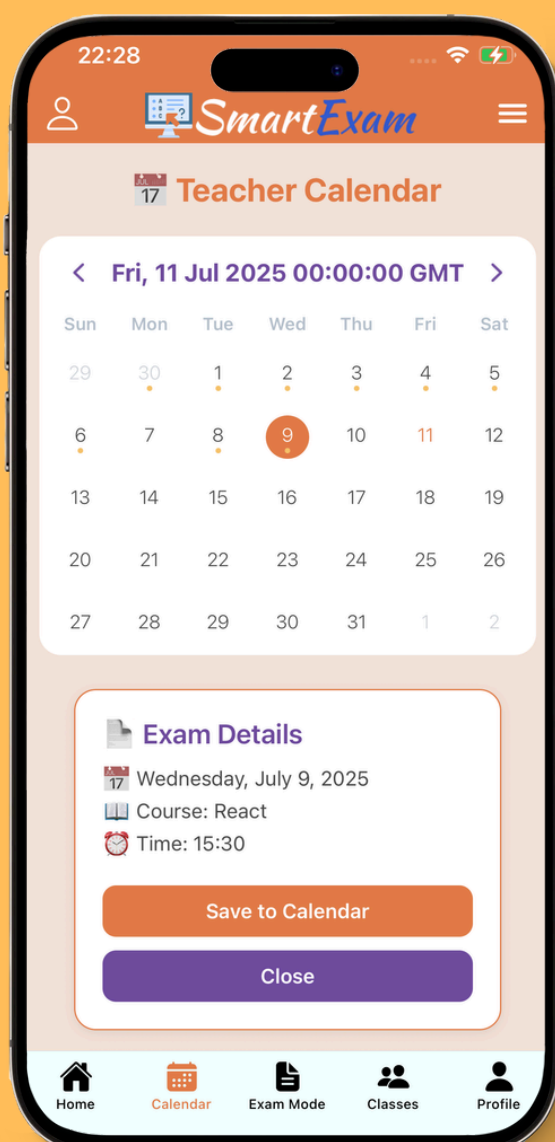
22:28

SmartExam

📅 Teacher Calendar

< Fri, 11 Jul 2025 00:00:00 GMT >

| Sun | Mon | Tue | Wed | Thu | Fri | Sat |
|---|---|---|---|---|---|---|
| 29 | 30 | 1 | 2 | 3 | 4 | 5 |
| 6 | 7 | 8 | 9 | 10 | 11 | 12 |
| 13 | 14 | 15 | 16 | 17 | 18 | 19 |
| 20 | 21 | 22 | 23 | 24 | 25 | 26 |
| 27 | 28 | 29 | 30 | 31 | 1 | 2 |

📄 Exam Details

📅 Wednesday, July 9, 2025

📖 Course: React

⏰ Time: 15:30

Save to Calendar

Close

Home Calendar Exam Mode Classes Profile